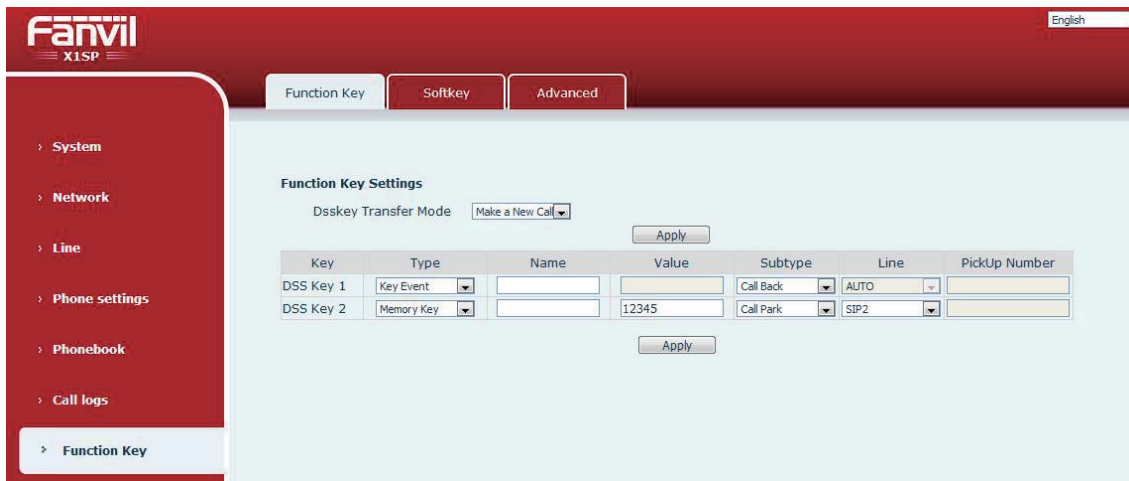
Fanvil
X1SP

English

Function Key | Softkey | Advanced

› System

› Network

› Line

› Phone settings

› Phonebook

› Call logs

› Function Key

Function Key Settings

Dsskey Transfer Mode Make a New Call

Apply

| Key | Type | Name | Value | Subtype | Line | PickUp Number |
|---|---|---|---|---|---|---|
| DSS Key 1 | Key Event | | | Call Back | AUTO | |
| DSS Key 2 | Memory Key | | 12345 | Call Park | SIP2 | |

Apply